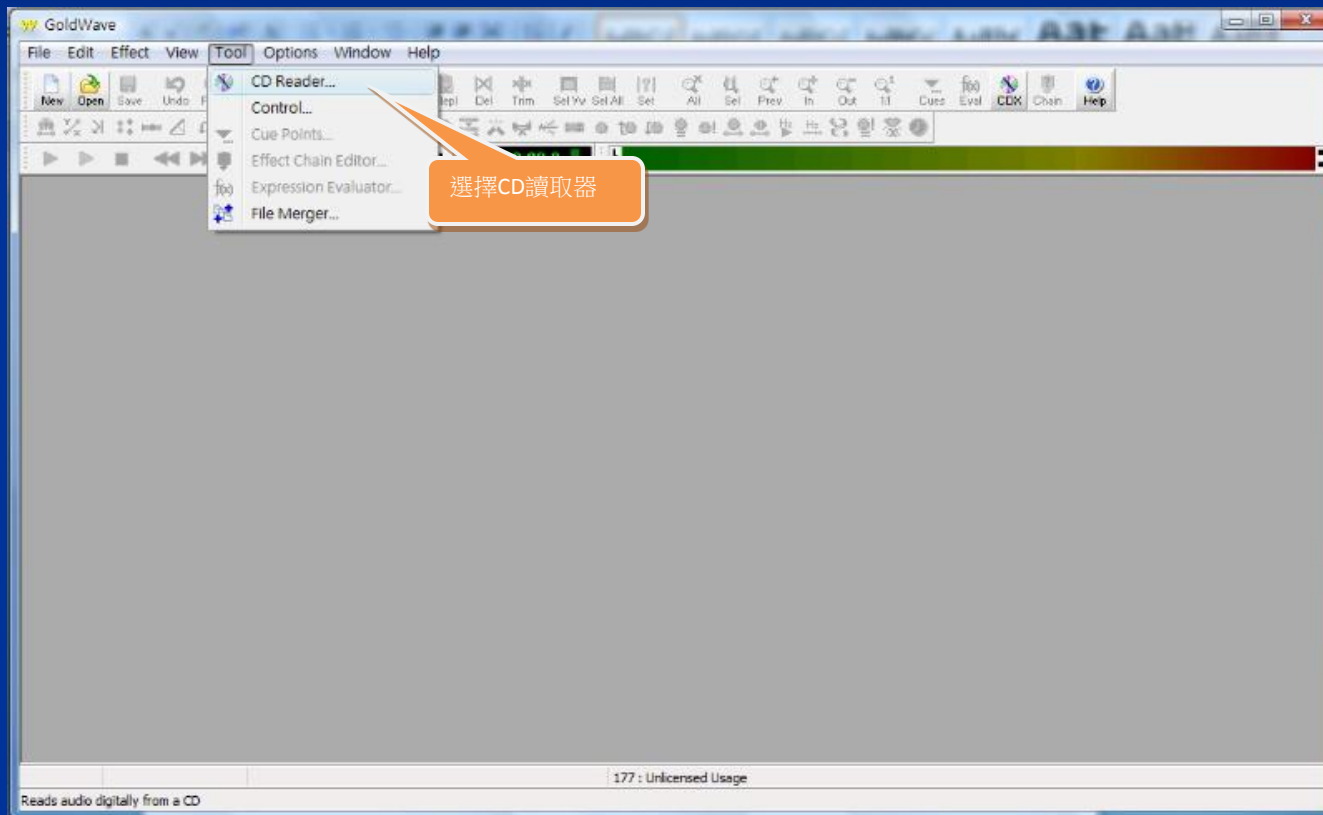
GoldWave

File Edit Effect View Tool Options Window Help

New Open Save Undo

CD Reader...
Control...
Cue Points...
Effect Chain Editor...
Expression Evaluator...
File Merger...

Repl Del Trim Sel View Sel All Set All Sel Prev In Out 1:1 Cues Eval CDX Chain Help

選擇CD讀取器

177 : Unlicensed Usage

Reads audio digitally from a CD